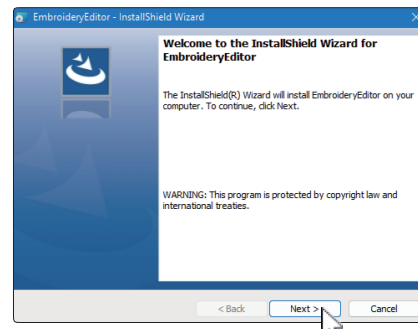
EmbroideryEditor - InstallShield Wizard

Welcome to the InstallShield Wizard for EmbroideryEditor

The InstallShield(R) Wizard will install EmbroideryEditor on your computer. To continue, click Next.

WARNING: This program is protected by copyright law and international treaties.

< Back

Next >

Cancel